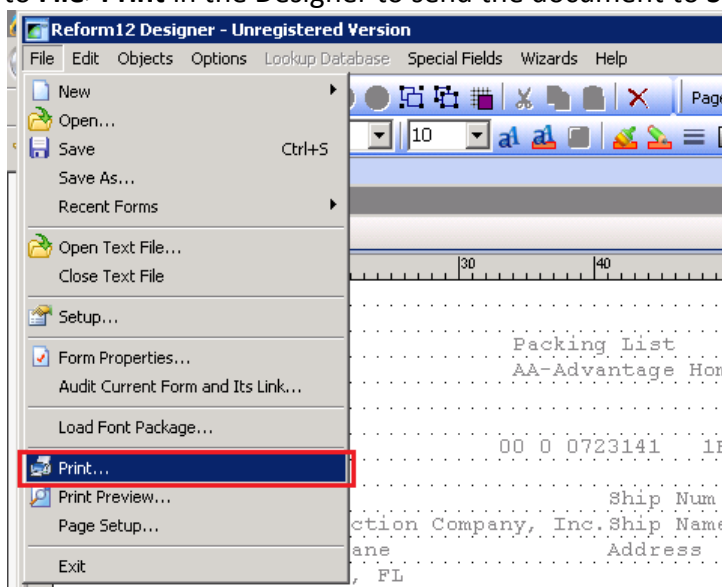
Reform12 Designer - Unregistered Version

File Edit Objects Options Lookup Database Special Fields Wizards Help

New
Open...
Save Ctrl+S
Save As...
Recent Forms
Open Text File...
Close Text File
Setup...
Form Properties...
Audit Current Form and Its Link...
Load Font Package...
Print...
Print Preview...
Page Setup...
Exit

10
30
40

Packing List
AA-Advantage Hom
00 0 0723141 1F
Ship Num
ction Company, Inc.Ship Name
ane Address
, FL